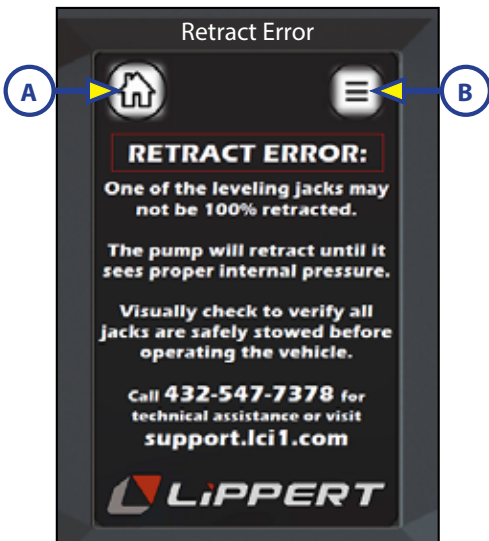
Retract Error

A

B

RETRACT ERROR:

One of the leveling jacks may not be 100% retracted.

The pump will retract until it sees proper internal pressure.

Visually check to verify all jacks are safely stowed before operating the vehicle.

Call 432-547-7378 for technical assistance or visit support.lci1.com

LiPPERT